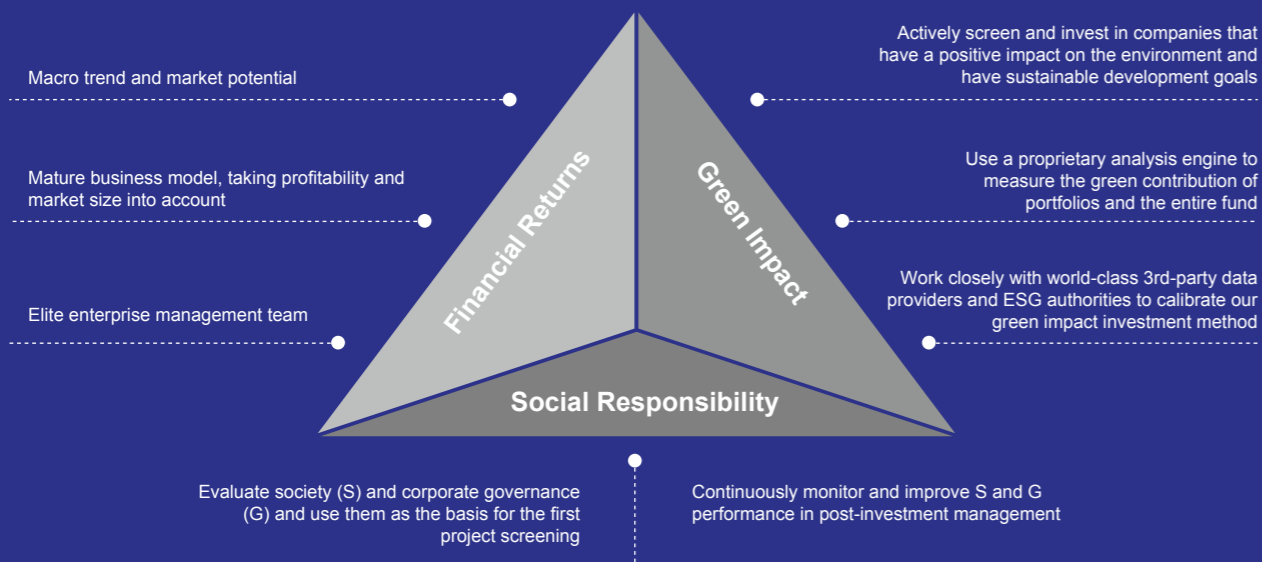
Macro trend and market potential

Mature business model, taking profitability and market size into account

Elite enterprise management team

Financial Returns

Green Impact

Social Responsibility

Actively screen and invest in companies that have a positive impact on the environment and have sustainable development goals

Use a proprietary analysis engine to measure the green contribution of portfolios and the entire fund

Work closely with world-class 3rd-party data providers and ESG authorities to calibrate our green impact investment method

Evaluate society (S) and corporate governance (G) and use them as the basis for the first project screening

Continuously monitor and improve S and G performance in post-investment management